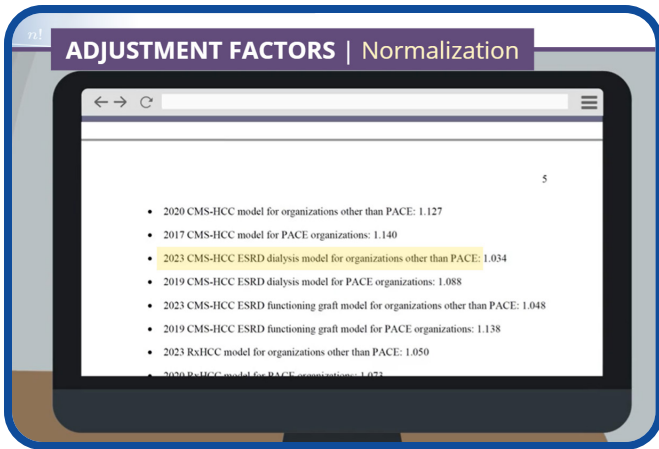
ADJUSTMENT FACTORS | Normalization

5

- 2020 CMS-HCC model for organizations other than PACE: 1.127
- 2017 CMS-HCC model for PACE organizations: 1.140
- 2023 CMS-HCC ESRD dialysis model for organizations other than PACE: 1.034
- 2019 CMS-HCC ESRD dialysis model for PACE organizations: 1.088
- 2023 CMS-HCC ESRD functioning graft model for organizations other than PACE: 1.048
- 2019 CMS-HCC ESRD functioning graft model for PACE organizations: 1.138
- 2023 RxHCC model for organizations other than PACE: 1.050
- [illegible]